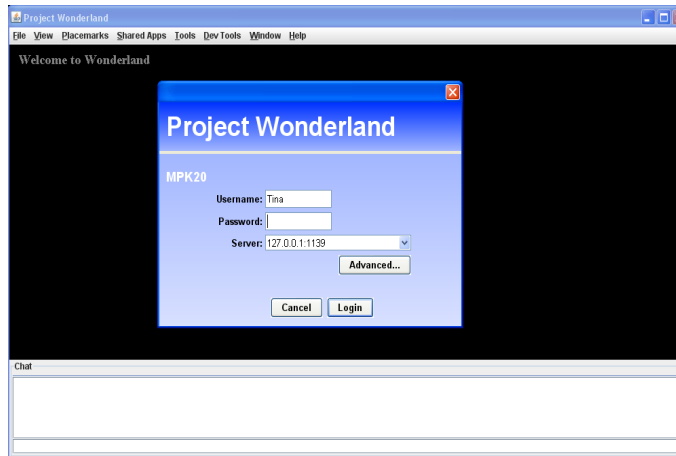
Project Wonderland

File View Placemarks Shared Apps Tools Dev Tools Window Help

Welcome to Wonderland

Project Wonderland

MPK20

Username: Tina

Password:

Server: 127.0.0.1:1139

Advanced...

Cancel Login

Chat